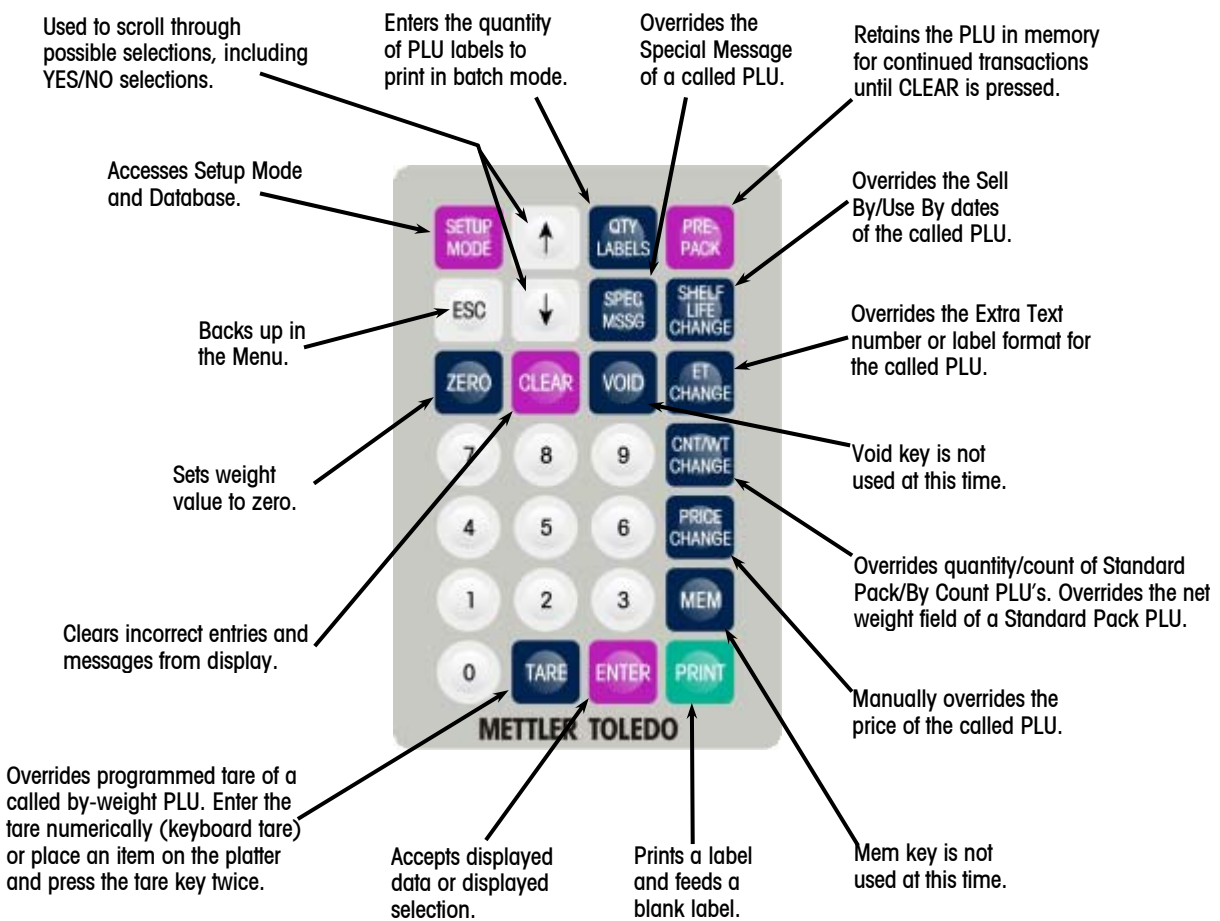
Used to scroll through possible selections, including YES/NO selections.

Enters the quantity of PLU labels to print in batch mode.

Overrides the Special Message of a called PLU.

Retains the PLU in memory for continued transactions until CLEAR is pressed.

Accesses Setup Mode and Database.

Overrides the Sell By/Use By dates of the called PLU.

SETUP MODE

↑

QTY LABELS

PRE-PACK

ESC

↓

SPEC MSSG

SHELF LIFE CHANGE

Backs up in the Menu.

Overrides the Extra Text number or label format for the called PLU.

ZERO

CLEAR

VOID

ET CHANGE

7

8

9

CNT/WT CHANGE

Void key is not used at this time.

Sets weight value to zero.

4

5

6

PRICE CHANGE

Overrides quantity/count of Standard Pack/By Count PLU's. Overrides the net weight field of a Standard Pack PLU.

1

2

3

MEM

Clears incorrect entries and messages from display.

0

TARE

ENTER

PRINT

METTLER TOLEDO

Manually overrides the price of the called PLU.

Overrides programmed tare of a called by-weight PLU. Enter the tare numerically (keyboard tare) or place an item on the platter and press the tare key twice.

Accepts displayed data or displayed selection.

Prints a label and feeds a blank label.

Mem key is not used at this time.